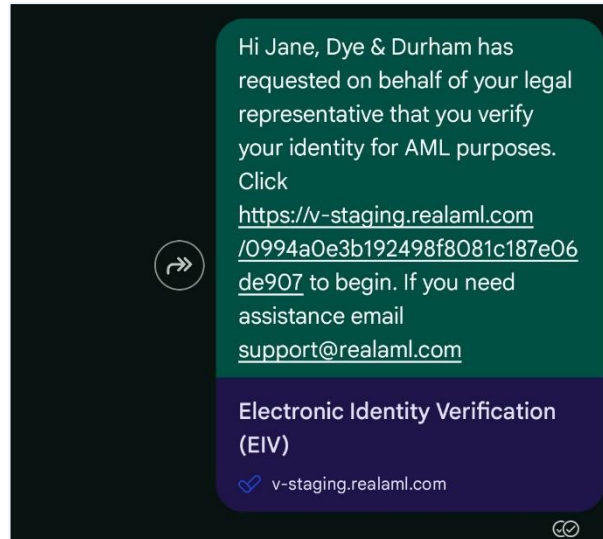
Hi Jane, Dye & Durham has requested on behalf of your legal representative that you verify your identity for AML purposes. Click https://v-staging.realaml.com/0994a0e3b192498f8081c187e06de907 to begin. If you need assistance email support@realaml.com

Electronic Identity Verification (EIV)

v-staging.realaml.com